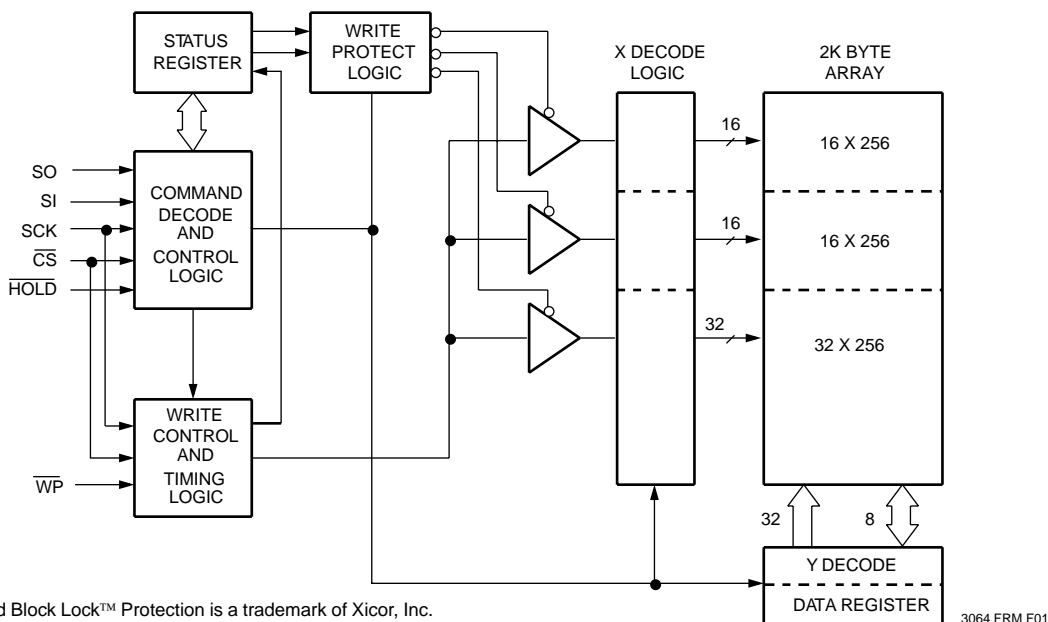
STATUS REGISTER

WRITE PROTECT LOGIC

X DECODE LOGIC

2K BYTE ARRAY

SO

SI

SCK

$\overline{CS}$

$\overline{HOLD}$

COMMAND DECODE AND CONTROL LOGIC

16

16 X 256

16

16 X 256

32

32 X 256

WRITE CONTROL AND TIMING LOGIC

$\overline{WP}$

32

8

Y DECODE

DATA REGISTER

d Block Lock™ Protection is a trademark of Xicor, Inc.

3064 FRM F01